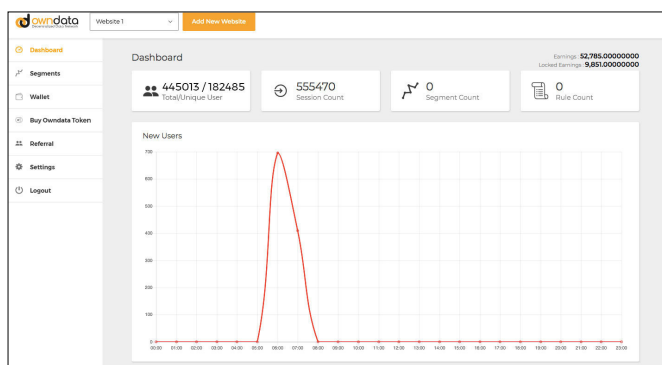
owndata
Decentralized Data Network

Website 1

Add New Website

Dashboard
Segments
Wallet
Buy Owndata Token
Referral
Settings
Logout

Dashboard

Earnings: 52,785.00000000
Locked Earnings: 9,851.00000000

445013 / 182485
Total/Unique User

555470
Session Count

0
Segment Count

0
Rule Count

New Users

700
600
500
400
300
200
100
0

00:00 01:00 02:00 03:00 04:00 05:00 06:00 07:00 08:00 09:00 10:00 11:00 12:00 13:00 14:00 15:00 16:00 17:00 18:00 19:00 20:00 21:00 22:00 23:00